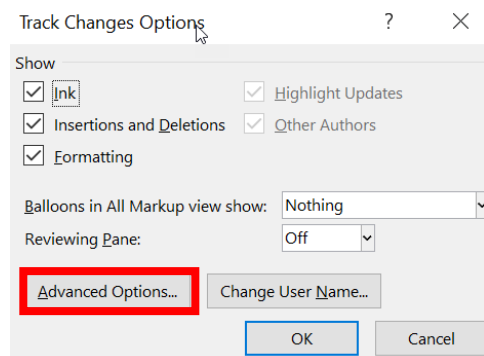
Track Changes Options

?

Show

Ink

Highlight Updates

Insertions and Deletions

Other Authors

Formatting

Balloons in All Markup view show: Nothing

Reviewing Pane: Off

Advanced Options...

Change User Name...

OK

Cancel